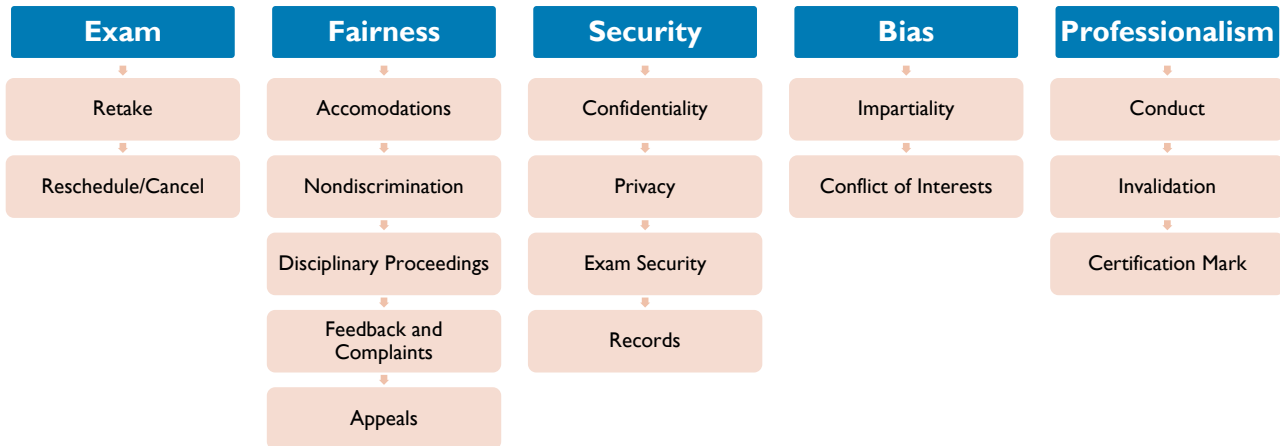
Exam

Retake

Reschedule/Cancel

Fairness

Accomodations

Nondiscrimination

Disciplinary Proceedings

Feedback and Complaints

Appeals

Security

Confidentiality

Privacy

Exam Security

Records

Bias

Impartiality

Conflict of Interests

Professionalism

Conduct

Invalidation

Certification Mark